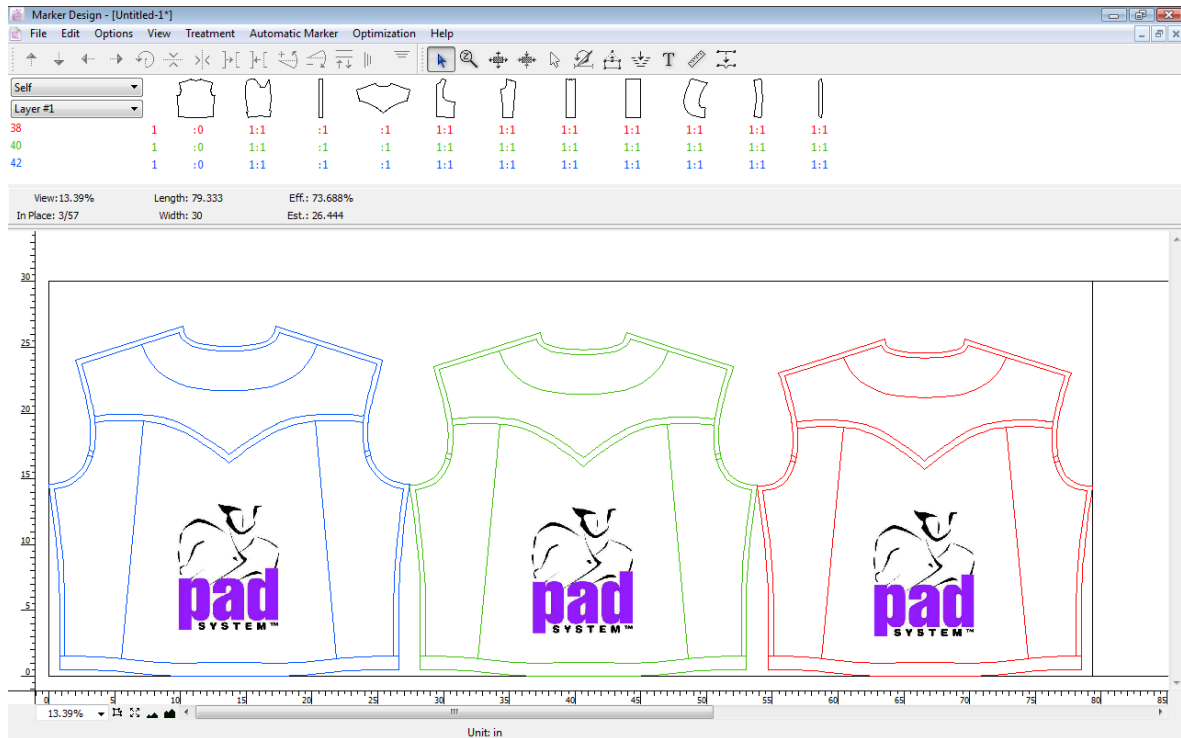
Marker Design - [Untitled-1*]

File Edit Options View Treatment Automatic Marker Optimization Help

Self
Layer #1

| | | | | | | | | | | | | |
|---|---|---|---|---|---|---|---|---|---|---|---|---|
| 38 | 1 | :0 | 1:1 | :1 | :1 | 1:1 | 1:1 | 1:1 | 1:1 | 1:1 | 1:1 | 1:1 |
| 40 | 1 | :0 | 1:1 | :1 | :1 | 1:1 | 1:1 | 1:1 | 1:1 | 1:1 | 1:1 | 1:1 |
| 42 | 1 | :0 | 1:1 | :1 | :1 | 1:1 | 1:1 | 1:1 | 1:1 | 1:1 | 1:1 | 1:1 |

View:13.39% Length: 79.333 Eff.: 73.688%
In Place: 3/57 Width: 30 Est.: 26.444

30
25
20
15
10
5
0

pad SYSTEM™
pad SYSTEM™
pad SYSTEM™

0 5 10 15 20 25 30 35 40 45 50 55 60 65 70 75 80 85

13.39%

Unit: in